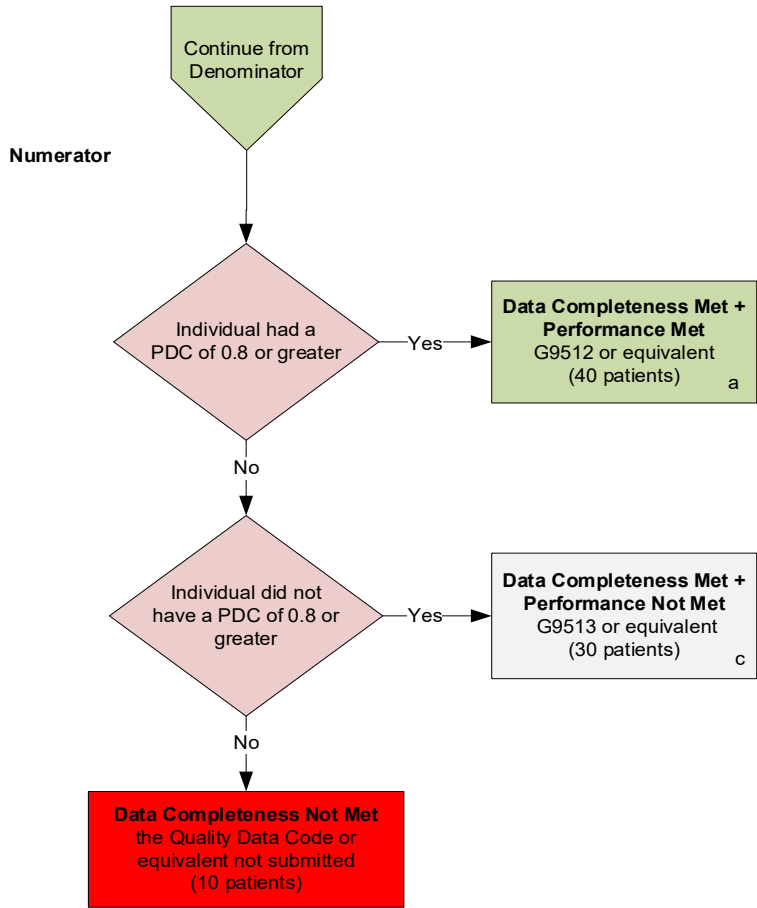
Continue from Denominator

Numerator

Individual had a PDC of 0.8 or greater

Yes

Data Completeness Met + Performance Met
G9512 or equivalent
(40 patients)
a

No

Individual did not have a PDC of 0.8 or greater

Yes

Data Completeness Met + Performance Not Met
G9513 or equivalent
(30 patients)
c

No

Data Completeness Not Met
the Quality Data Code or equivalent not submitted
(10 patients)